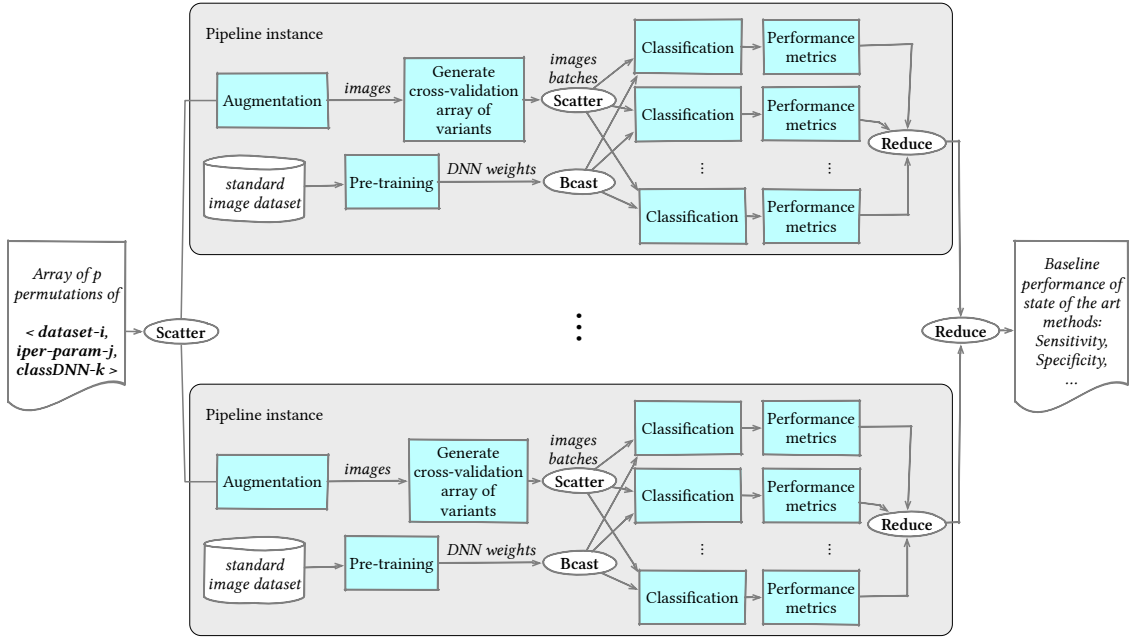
Pipeline instance

Augmentation

images

Generate cross-validation array of variants

images batches

Scatter

Classification

Performance metrics

Classification

Performance metrics

standard image dataset

Pre-training

DNN weights

Bcast

Reduce

⋮

⋮

Classification

Performance metrics

Array of p permutations of

< dataset-i, iper-param-j, classDNN-k >

Scatter

⋮

Reduce

Baseline performance of state of the art methods: Sensitivity, Specificity, ...

Pipeline instance

Augmentation

images

Generate cross-validation array of variants

images batches

Scatter

Classification

Performance metrics

Classification

Performance metrics

Reduce

standard image dataset

Pre-training

DNN weights

Bcast

⋮

⋮

Classification

Performance metrics